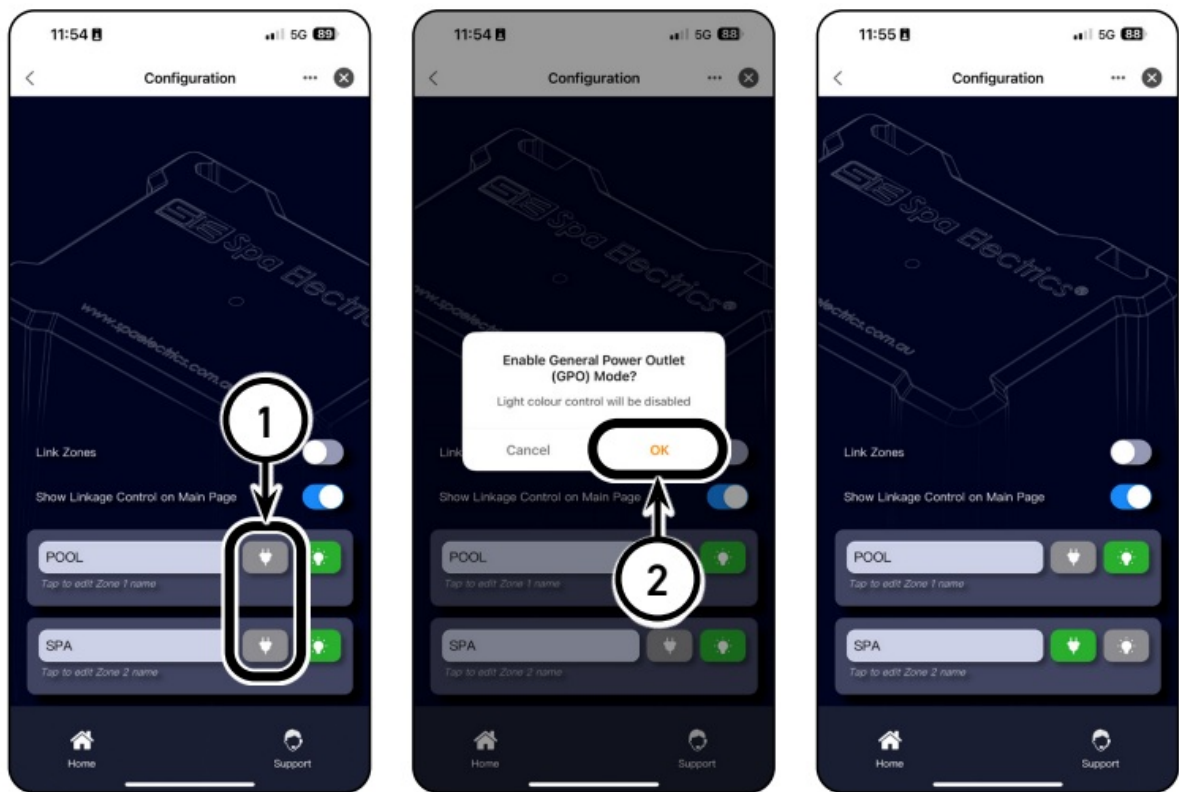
11:54 5G 89

Configuration

SS Spa Electrics

www.spaelectrics.com.au

1

Link Zones

Show Linkage Control on Main Page

POOL

Tap to edit Zone 1 name

SPA

Tap to edit Zone 2 name

Home

Support

11:54 5G 88

Configuration

SS Spa Electrics

www.spaelectrics.com.au

Enable General Power Outlet (GPO) Mode?

Light colour control will be disabled

Cancel

OK

Link Zones

Show Linkage Control on Main Page

2

POOL

Tap to edit Zone 1 name

SPA

Tap to edit Zone 2 name

Home

Support

11:55 5G 88

Configuration

SS Spa Electrics

electrics.com.au

Link Zones

Show Linkage Control on Main Page

POOL

Tap to edit Zone 1 name

SPA

Tap to edit Zone 2 name

Home

Support